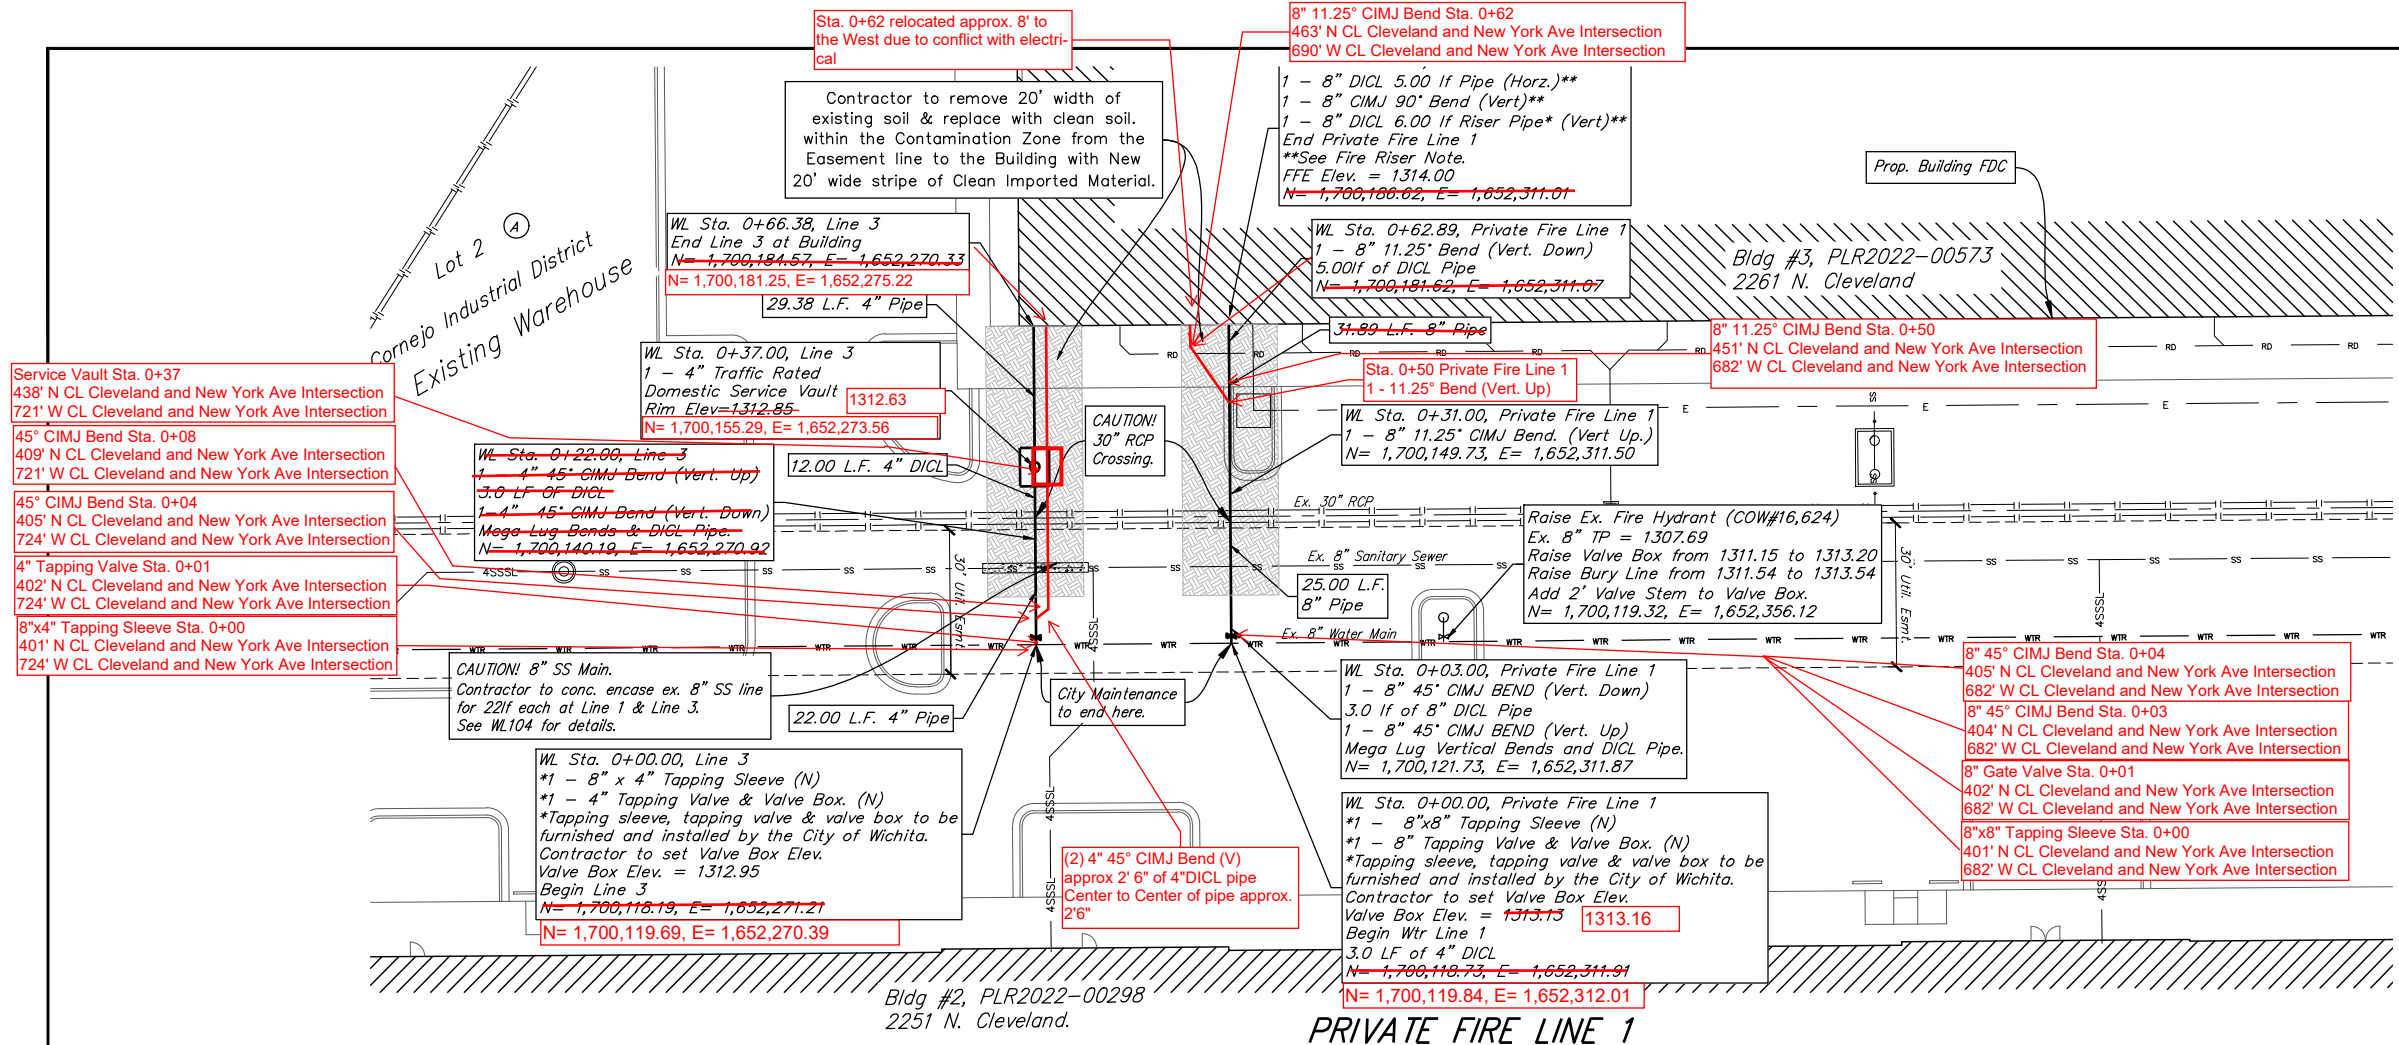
Sta. 0+62 relocated approx. 8' to the West due to conflict with electrical

8" 11.25° CIMJ Bend Sta. 0+62
463' N CL Cleveland and New York Ave Intersection
690' W CL Cleveland and New York Ave Intersection

Contractor to remove 20' width of existing soil & replace with clean soil. within the Contamination Zone from the Easement line to the Building with New 20' wide stripe of Clean Imported Material.

1 – 8" DICL 5.00 lf Pipe (Horz.)**
1 – 8" CIMJ 90° Bend (Vert)**
1 – 8" DICL 6.00 lf Riser Pipe* (Vert)**
End Private Fire Line 1
**See Fire Riser Note.
FFE Elev. = 1314.00
N= 1,700,186.62, E= 1,652,311.01

Prop. Building FDC

Lot 2
A
Cornejo Industrial District
Existing Warehouse

WL Sta. 0+66.38, Line 3
End Line 3 at Building
N= 1,700,184.57, E= 1,652,270.33
N= 1,700,181.25, E= 1,652,275.22

29.38 L.F. 4" Pipe

WL Sta. 0+62.89, Private Fire Line 1
1 – 8" 11.25° Bend (Vert. Down)
5.00lf of DICL Pipe
N= 1,700,181.62, E= 1,652,311.07

Bldg #3, PLR2022-00573
2261 N. Cleveland

31.89 L.F. 8" Pipe

8" 11.25° CIMJ Bend Sta. 0+50
451' N CL Cleveland and New York Ave Intersection
682' W CL Cleveland and New York Ave Intersection

Service Vault Sta. 0+37
438' N CL Cleveland and New York Ave Intersection
721' W CL Cleveland and New York Ave Intersection

WL Sta. 0+37.00, Line 3
1 – 4" Traffic Rated
Domestic Service Vault
Rim Elev=1312.85
1312.63
N= 1,700,155.29, E= 1,652,273.56

Sta. 0+50 Private Fire Line 1
1 - 11.25° Bend (Vert. Up)

RD

E

SS

45° CIMJ Bend Sta. 0+08
409' N CL Cleveland and New York Ave Intersection
721' W CL Cleveland and New York Ave Intersection

CAUTION!
30" RCP
Crossing.

WL Sta. 0+31.00, Private Fire Line 1
1 – 8" 11.25° CIMJ Bend. (Vert Up.)
N= 1,700,149.73, E= 1,652,311.50

WL Sta. 0+22.00, Line 3
1 – 4" 45° CIMJ Bend (Vert. Up)
3.0 LF OF DICL
1–4" 45° CIMJ Bend (Vert. Down)
Mega Lug Bends & DICL Pipe.
N= 1,700,140.19, E= 1,652,270.92

12.00 L.F. 4" DICL

45° CIMJ Bend Sta. 0+04
405' N CL Cleveland and New York Ave Intersection
724' W CL Cleveland and New York Ave Intersection

Ex. 30" RCP

Raise Ex. Fire Hydrant (COW#16,624)
Ex. 8" TP = 1307.69
Raise Valve Box from 1311.15 to 1313.20
Raise Bury Line from 1311.54 to 1313.54
Add 2' Valve Stem to Valve Box.
N= 1,700,119.32, E= 1,652,356.12

4" Tapping Valve Sta. 0+01
402' N CL Cleveland and New York Ave Intersection
724' W CL Cleveland and New York Ave Intersection

4SSSL
Ex. 8" Sanitary Sewer
30' Util. Esmt.
25.00 L.F. 8" Pipe

8"x4" Tapping Sleeve Sta. 0+00
401' N CL Cleveland and New York Ave Intersection
724' W CL Cleveland and New York Ave Intersection

Ex. 8" Water Main
WTR

CAUTION! 8" SS Main.
Contractor to conc. encase ex. 8" SS line for 22lf each at Line 1 & Line 3.
See WL104 for details.

City Maintenance to end here.

22.00 L.F. 4" Pipe

WL Sta. 0+03.00, Private Fire Line 1
1 – 8" 45° CIMJ BEND (Vert. Down)
3.0 lf of 8" DICL Pipe
1 – 8" 45° CIMJ BEND (Vert. Up)
Mega Lug Vertical Bends and DICL Pipe.
N= 1,700,121.73, E= 1,652,311.87

8" 45° CIMJ Bend Sta. 0+04
405' N CL Cleveland and New York Ave Intersection
682' W CL Cleveland and New York Ave Intersection

8" 45° CIMJ Bend Sta. 0+03
404' N CL Cleveland and New York Ave Intersection
682' W CL Cleveland and New York Ave Intersection

WL Sta. 0+00.00, Line 3
*1 – 8" x 4" Tapping Sleeve (N)
*1 – 4" Tapping Valve & Valve Box. (N)
*Tapping sleeve, tapping valve & valve box to be furnished and installed by the City of Wichita.
Contractor to set Valve Box Elev.
Valve Box Elev. = 1312.95
Begin Line 3
N= 1,700,118.19, E= 1,652,271.21
N= 1,700,119.69, E= 1,652,270.39

8" Gate Valve Sta. 0+01
402' N CL Cleveland and New York Ave Intersection
682' W CL Cleveland and New York Ave Intersection

(2) 4" 45° CIMJ Bend (V)
approx 2' 6" of 4"DICL pipe
Center to Center of pipe approx. 2'6"

WL Sta. 0+00.00, Private Fire Line 1
*1 – 8"x8" Tapping Sleeve (N)
*1 – 8" Tapping Valve & Valve Box. (N)
*Tapping sleeve, tapping valve & valve box to be furnished and installed by the City of Wichita.
Contractor to set Valve Box Elev.
Valve Box Elev. = 1313.13 1313.16
Begin Wtr Line 1
3.0 LF of 4" DICL
N= 1,700,118.73, E= 1,652,311.91
N= 1,700,119.84, E= 1,652,312.01

8"x8" Tapping Sleeve Sta. 0+00
401' N CL Cleveland and New York Ave Intersection
682' W CL Cleveland and New York Ave Intersection

Bldg #2, PLR2022-00298
2251 N. Cleveland.

PRIVATE FIRE LINE 1